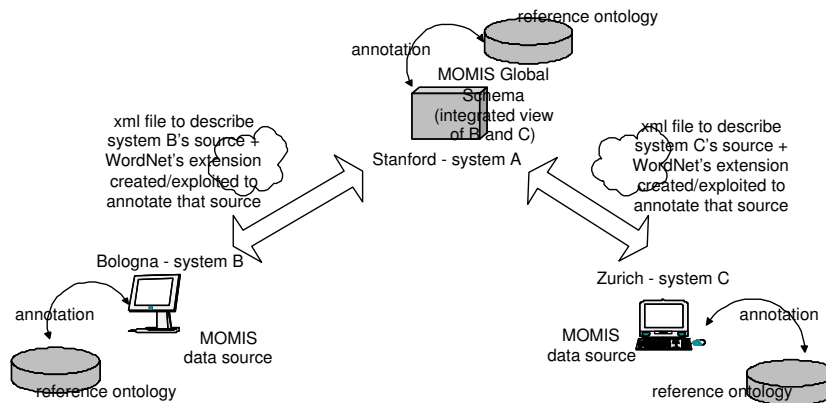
reference ontology

annotation

MOMIS Global Schema (integrated view of B and C)

Stanford - system A

xml file to describe system B's source + WordNet's extension created/exploited to annotate that source

xml file to describe system C's source + WordNet's extension created/exploited to annotate that source

Bologna - system B

annotation

MOMIS data source

reference ontology

Zurich - system C

MOMIS data source

annotation

reference ontology